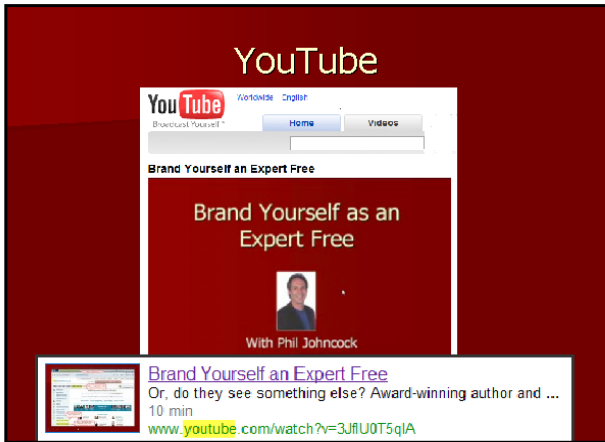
YouTube

YouTube Broadcast Yourself™ Worldwide English

Home Videos

Brand Yourself an Expert Free

Brand Yourself as an Expert Free

With Phil Johncock

Brand Yourself an Expert Free
Or, do they see something else? Award-winning author and ...
10 min
www.youtube.com/watch?v=3JflU0T5qIA